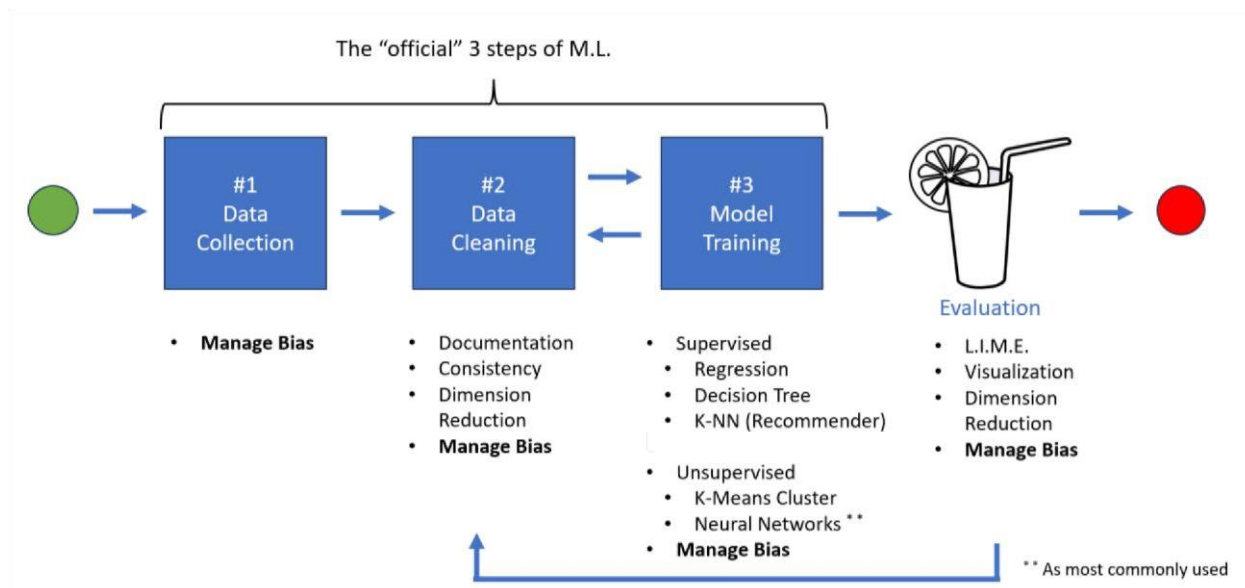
The "official" 3 steps of M.L.

#1
Data
Collection

#2
Data
Cleaning

#3
Model
Training

Evaluation

• Manage Bias

• Documentation
• Consistency
• Dimension Reduction
• Manage Bias

• Supervised
  • Regression
  • Decision Tree
  • K-NN (Recommender)
• Unsupervised
  • K-Means Cluster
  • Neural Networks **
• Manage Bias

• L.I.M.E.
• Visualization
• Dimension Reduction
• Manage Bias

** As most commonly used